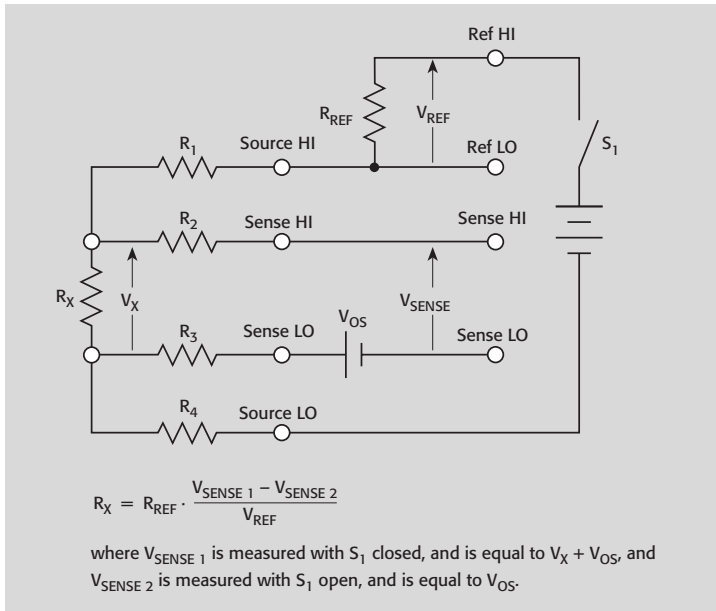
Ref HI

$R_{REF}$

$V_{REF}$

$R_1$

Source HI

Ref LO

$S_1$

$R_2$

Sense HI

Sense HI

$R_X$

$V_X$

$V_{SENSE}$

$V_{OS}$

$R_3$

Sense LO

Sense LO

$R_4$

Source LO

$R_X = R_{REF} \cdot \frac{V_{SENSE\ 1} - V_{SENSE\ 2}}{V_{REF}}$

where $V_{SENSE\ 1}$ is measured with $S_1$ closed, and is equal to $V_X + V_{OS}$, and $V_{SENSE\ 2}$ is measured with $S_1$ open, and is equal to $V_{OS}$.